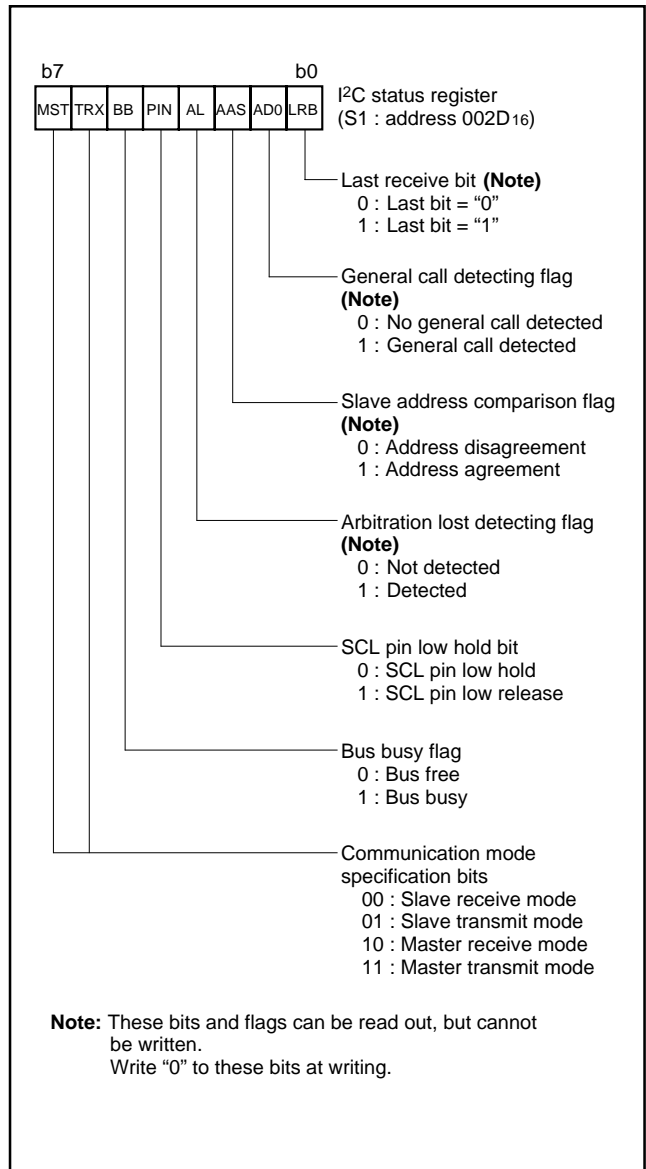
b7 b0

| MST | TRX | BB | PIN | AL | AAS | AD0 | LRB |
|---|---|---|---|---|---|---|---|

I$^2$C status register
(S1 : address 002D$_{16}$)

Last receive bit **(Note)**
0 : Last bit = "0"
1 : Last bit = "1"

General call detecting flag
**(Note)**
0 : No general call detected
1 : General call detected

Slave address comparison flag
**(Note)**
0 : Address disagreement
1 : Address agreement

Arbitration lost detecting flag
**(Note)**
0 : Not detected
1 : Detected

SCL pin low hold bit
0 : SCL pin low hold
1 : SCL pin low release

Bus busy flag
0 : Bus free
1 : Bus busy

Communication mode specification bits
00 : Slave receive mode
01 : Slave transmit mode
10 : Master receive mode
11 : Master transmit mode

**Note:** These bits and flags can be read out, but cannot be written.
Write "0" to these bits at writing.